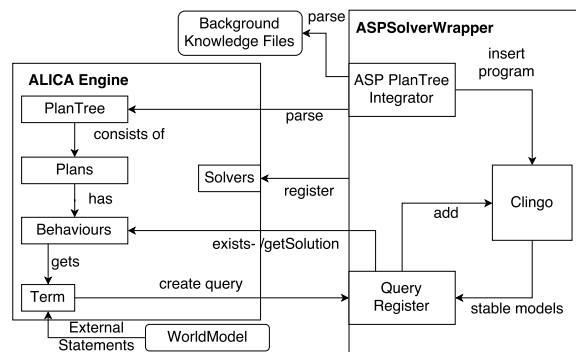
Background Knowledge Files

parse

ASPSolverWrapper

insert program

ALICA Engine

ASP PlanTree Integrator

PlanTree

parse

consists of

Plans

Solvers

register

Clingo

has

add

Behaviours

exists-/getSolution

gets

create query

Term

Query Register

stable models

External Statements

WorldModel